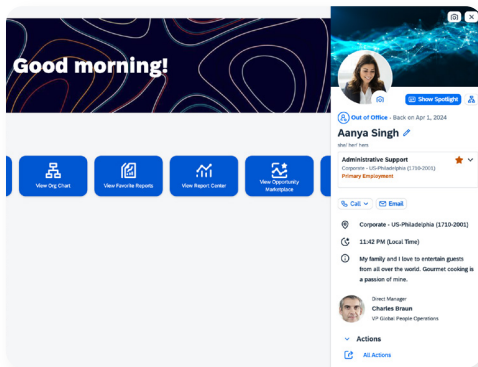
Good morning!

View Org Chart

View Favorite Reports

View Report Center

View Opportunity Marketplace

Show Spotlight

Out of Office · Back on Apr 1, 2024

Aanya Singh

she/ her/ hers

Administrative Support

Corporate - US-Philadelphia (1710-2001)

Primary Employment

Call

Email

Corporate - US-Philadelphia (1710-2001)

11:42 PM (Local Time)

My family and I love to entertain guests from all over the world. Gourmet cooking is a passion of mine.

Direct Manager

Charles Braun

VP Global People Operations

Actions

All Actions